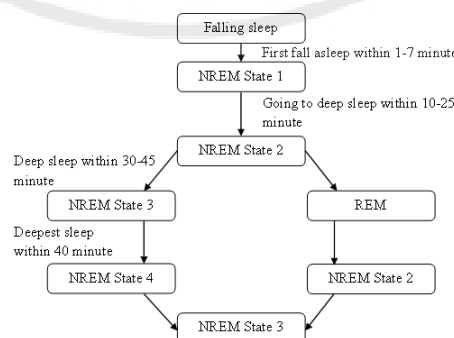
Falling sleep

First fall asleep within 1-7 minute

NREM State 1

Going to deep sleep within 10-25 minute

NREM State 2

Deep sleep within 30-45 minute

NREM State 3

REM

Deepest sleep within 40 minute

NREM State 4

NREM State 2

NREM State 3